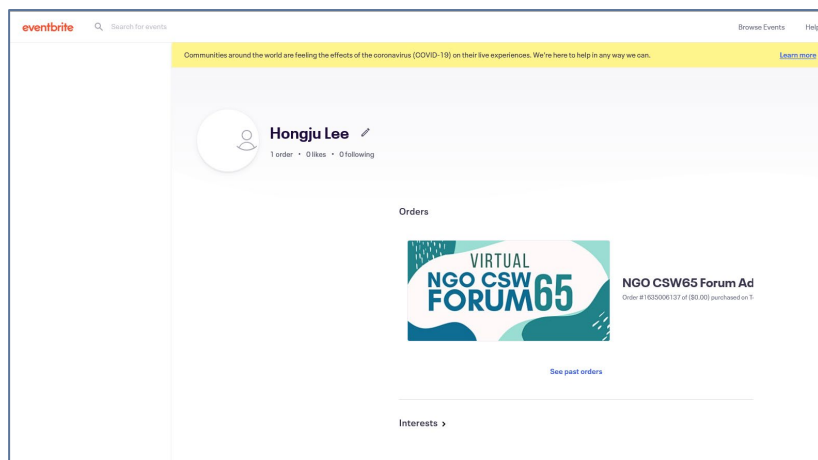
eventbrite Search for events

Browse Events Help

Communities around the world are feeling the effects of the coronavirus (COVID-19) on their live experiences. We're here to help in any way we can.

Learn more

Hongju Lee

1 order • 0 likes • 0 following

Orders

VIRTUAL NGO CSW FORUM65

NGO CSW65 Forum Ad

Order #1635006137 of ($0.00) purchased on T

See past orders

Interests ›